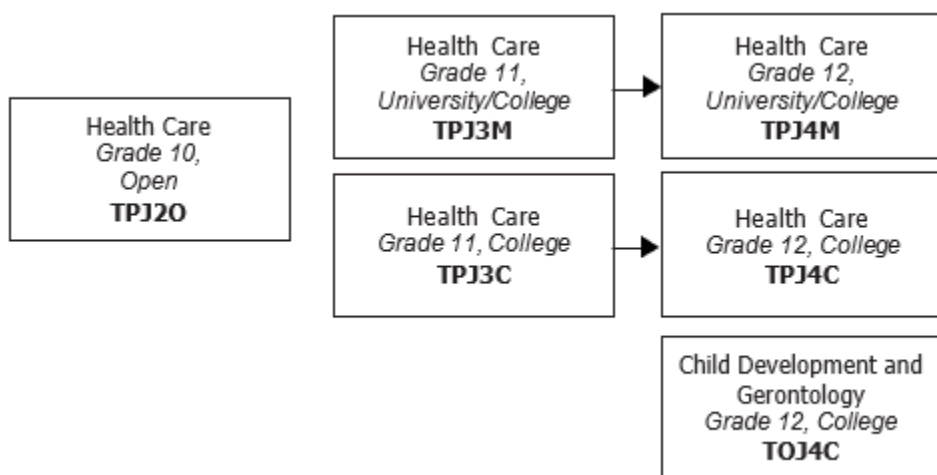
Health Care
Grade 10, Open
TPJ2O

Health Care
Grade 11, University/College
TPJ3M

Health Care
Grade 12, University/College
TPJ4M

Health Care
Grade 11, College
TPJ3C

Health Care
Grade 12, College
TPJ4C

Child Development and Gerontology
Grade 12, College
TOJ4C